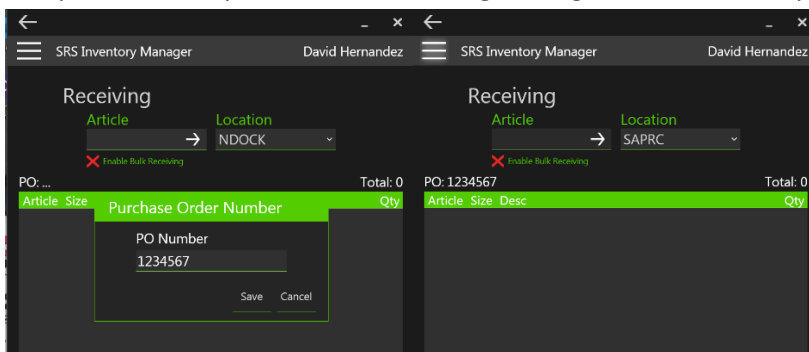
_ ×
SRS Inventory Manager
David Hernandez
Receiving
Article
→
Location
NDOCK
Enable Bulk Receiving
PO: ...
Total: 0
Article Size
Qty
Purchase Order Number
PO Number
1234567
Save
Cancel

_ ×
SRS Inventory Manager
David Hernandez
Receiving
Article
→
Location
SAPRC
Enable Bulk Receiving
PO: 1234567
Total: 0
Article Size Desc
Qty